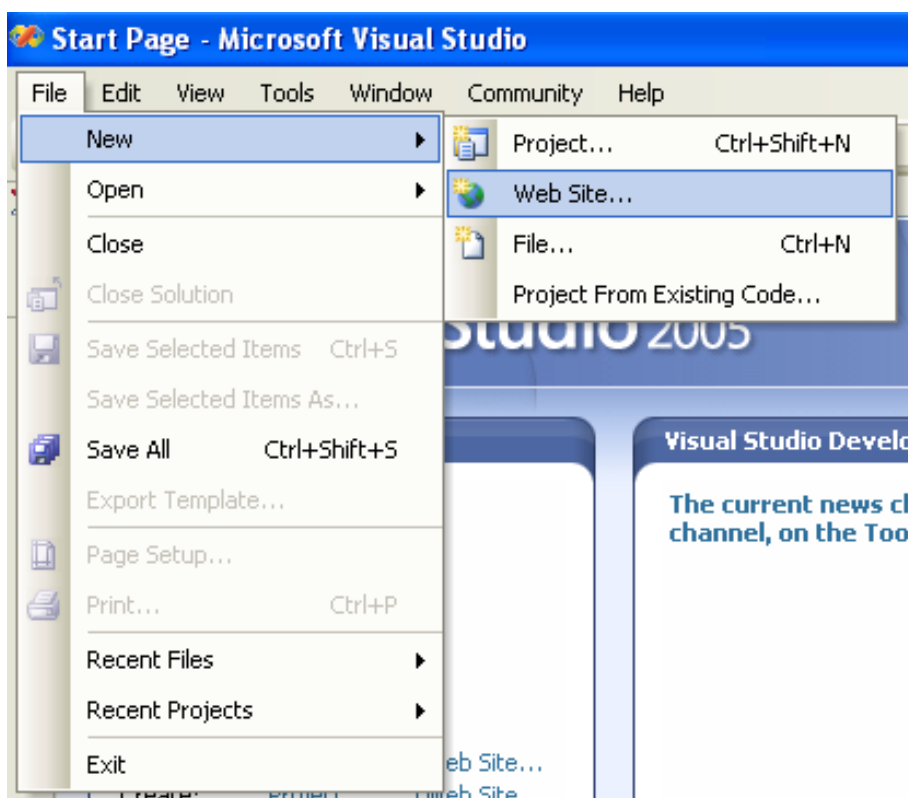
Start Page - Microsoft Visual Studio

File Edit View Tools Window Community Help

New
Open
Close
Close Solution
Save Selected Items Ctrl+S
Save Selected Items As...
Save All Ctrl+Shift+S
Export Template...
Page Setup...
Print... Ctrl+P
Recent Files
Recent Projects
Exit

Project... Ctrl+Shift+N
Web Site...
File... Ctrl+N
Project From Existing Code...

Studio 2005

Visual Studio Develo

The current news c
channel, on the Too

eb Site...
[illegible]